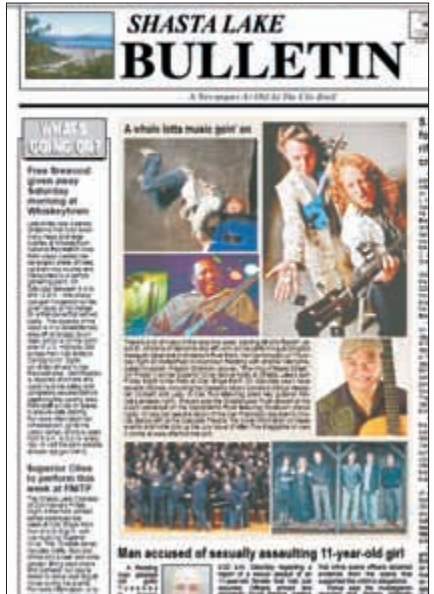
SHASTA LAKE
BULLETIN

A Newspaper As Old As The City Itself

WHAT'S GOING ON

Free firewood giveaway Saturday morning at Whiskeytown

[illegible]

Superior Cities to perform this week at H&TP

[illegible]

A whole lotta music goin' on

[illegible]

Man accused of sexually assaulting 11-year-old girl

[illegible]